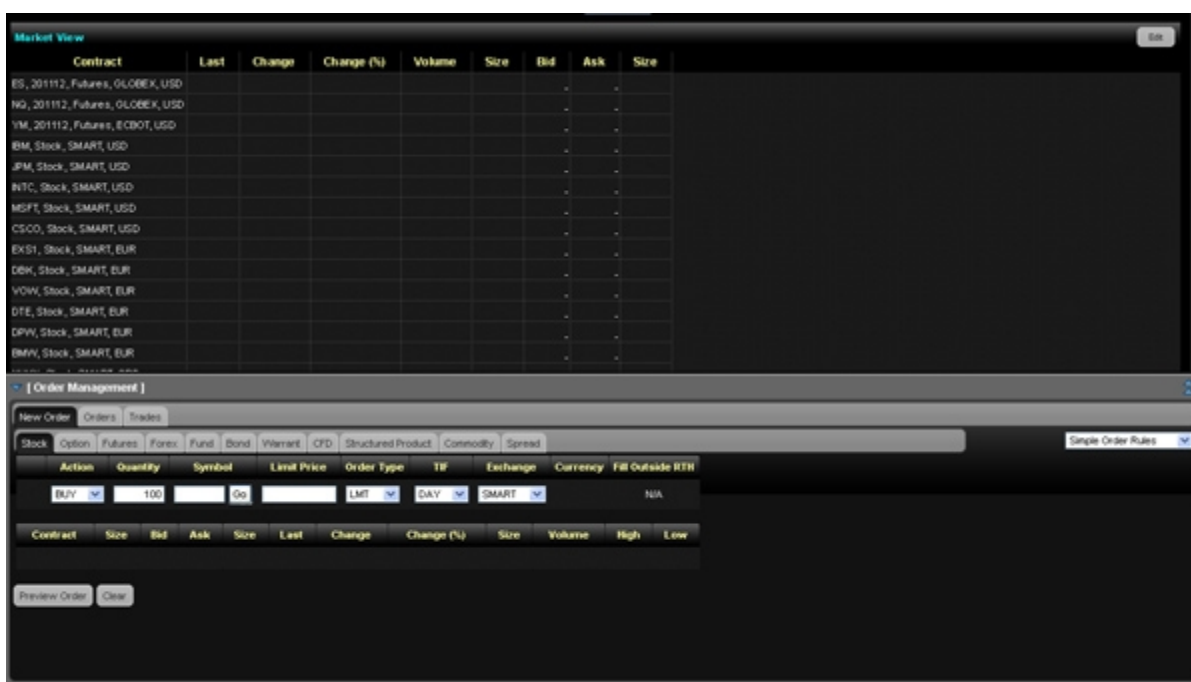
Market View

Edit

| Contract | Last | Change | Change (%) | Volume | Size | Bid | Ask | Size |
|---|---|---|---|---|---|---|---|---|
| ES, 201112, Futures, GLOBEX, USD | | | | | | - | - | |
| NQ, 201112, Futures, GLOBEX, USD | | | | | | - | - | |
| YM, 201112, Futures, ECBOT, USD | | | | | | - | - | |
| IBM, Stock, SMART, USD | | | | | | - | - | |
| JPM, Stock, SMART, USD | | | | | | - | - | |
| INTC, Stock, SMART, USD | | | | | | - | - | |
| MSFT, Stock, SMART, USD | | | | | | - | - | |
| CSCO, Stock, SMART, USD | | | | | | - | - | |
| EXS1, Stock, SMART, EUR | | | | | | - | - | |
| DBK, Stock, SMART, EUR | | | | | | - | - | |
| VOW, Stock, SMART, EUR | | | | | | - | - | |
| DTE, Stock, SMART, EUR | | | | | | - | - | |
| DPW, Stock, SMART, EUR | | | | | | - | - | |
| BMW, Stock, SMART, EUR | | | | | | - | - | |

[ Order Management ]

New Order Orders Trades

Stock Option Futures Forex Fund Bond Warrant CFD Structured Product Commodity Spread

Simple Order Rules

| Action | Quantity | Symbol | Limit Price | Order Type | TIF | Exchange | Currency | Fill Outside RTH |
|---|---|---|---|---|---|---|---|---|
| BUY | 100 | Go | | LMT | DAY | SMART | | N/A |

| Contract | Size | Bid | Ask | Size | Last | Change | Change (%) | Size | Volume | High | Low |
|---|---|---|---|---|---|---|---|---|---|---|---|

Preview Order Clear